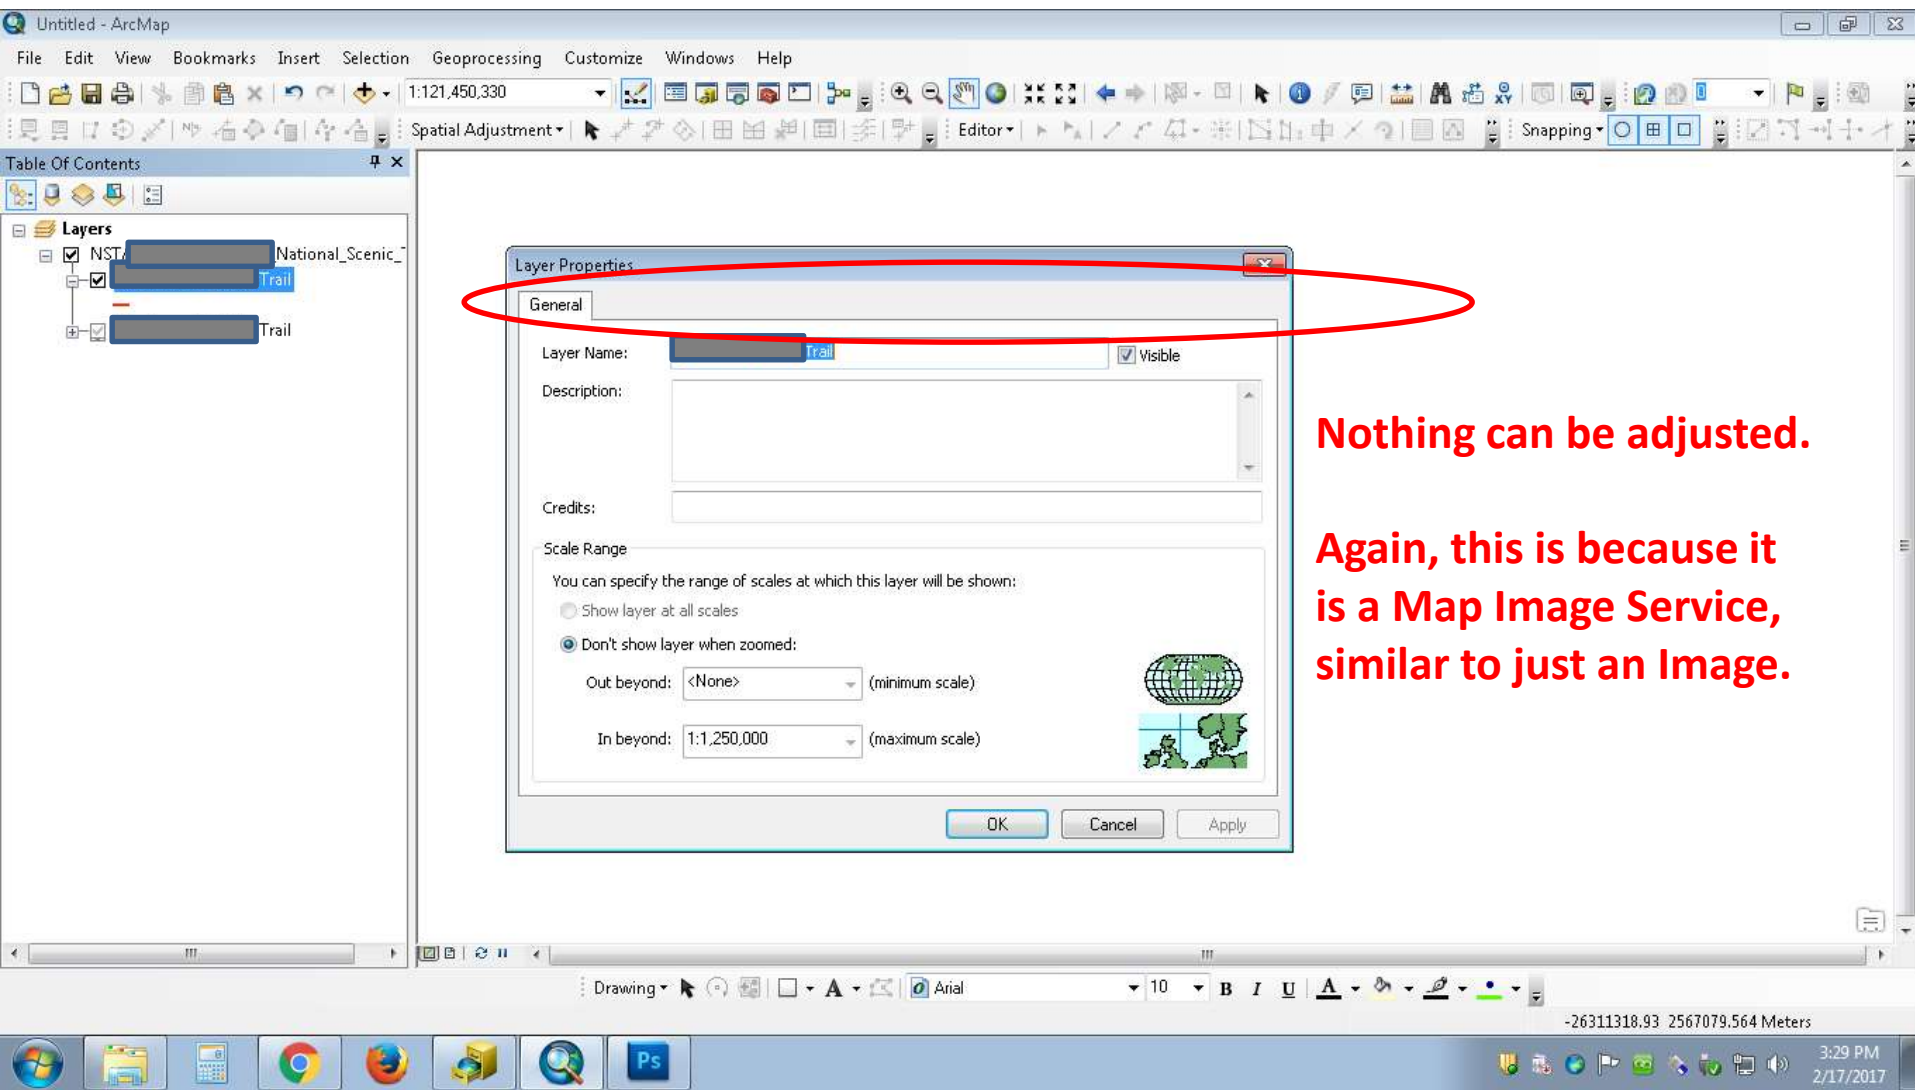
Untitled - ArcMap

File Edit View Bookmarks Insert Selection Geoprocessing Customize Windows Help

1:121,450,330

Spatial Adjustment Editor Snapping

Table Of Contents

Layers

NST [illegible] National_Scenic_

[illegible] Trail

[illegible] Trail

Layer Properties

General

Layer Name: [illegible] Trail

Visible

Description:

Credits:

Scale Range

You can specify the range of scales at which this layer will be shown:

Show layer at all scales

Don't show layer when zoomed:

Out beyond: <None> (minimum scale)

In beyond: 1:1,250,000 (maximum scale)

OK Cancel Apply

Nothing can be adjusted.

Again, this is because it is a Map Image Service, similar to just an Image.

Drawing Arial 10 B I U

-26311318.93 2567079.564 Meters

3:29 PM
2/17/2017